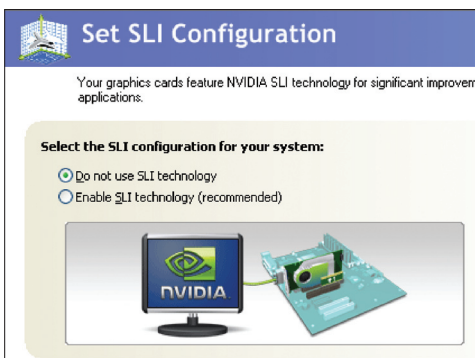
Set SLI Configuration

Your graphics cards feature NVIDIA SLI technology for significant improvem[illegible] applications.

Select the SLI configuration for your system:

Do not use SLI technology
Enable SLI technology (recommended)

NVIDIA